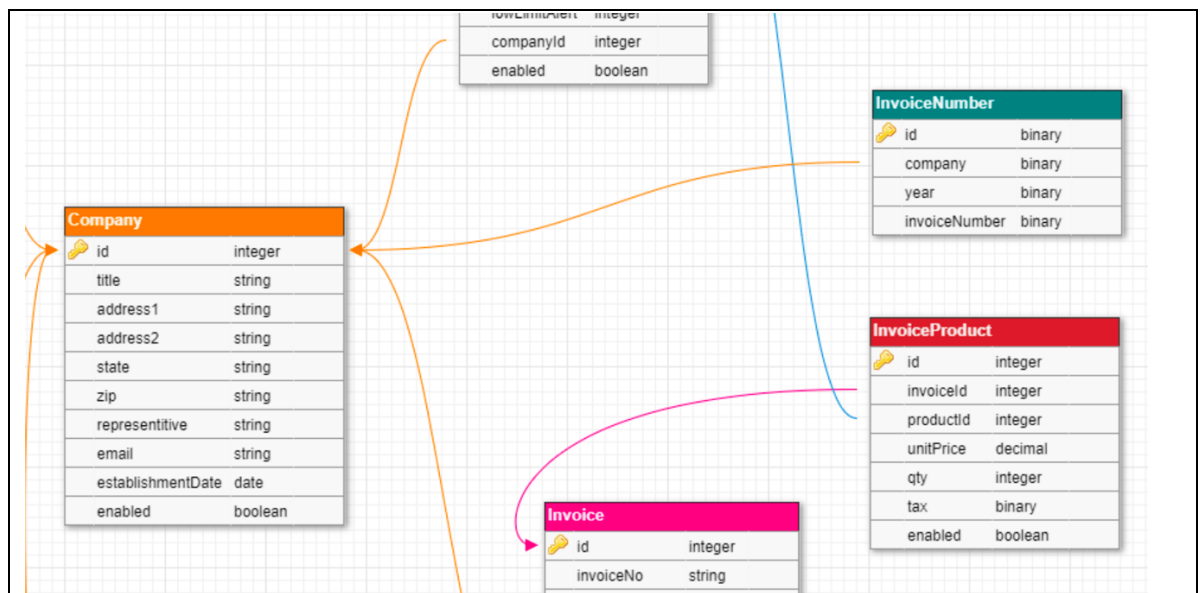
lowLimitAlert integer
companyId integer
enabled boolean

InvoiceNumber
| | |
|---|---|
| id | binary |
| company | binary |
| year | binary |
| invoiceNumber | binary |

Company
| | |
|---|---|
| id | integer |
| title | string |
| address1 | string |
| address2 | string |
| state | string |
| zip | string |
| representitive | string |
| email | string |
| establishmentDate | date |
| enabled | boolean |

InvoiceProduct
| | |
|---|---|
| id | integer |
| invoiceId | integer |
| productId | integer |
| unitPrice | decimal |
| qty | integer |
| tax | binary |
| enabled | boolean |

Invoice
| | |
|---|---|
| id | integer |
| invoiceNo | string |